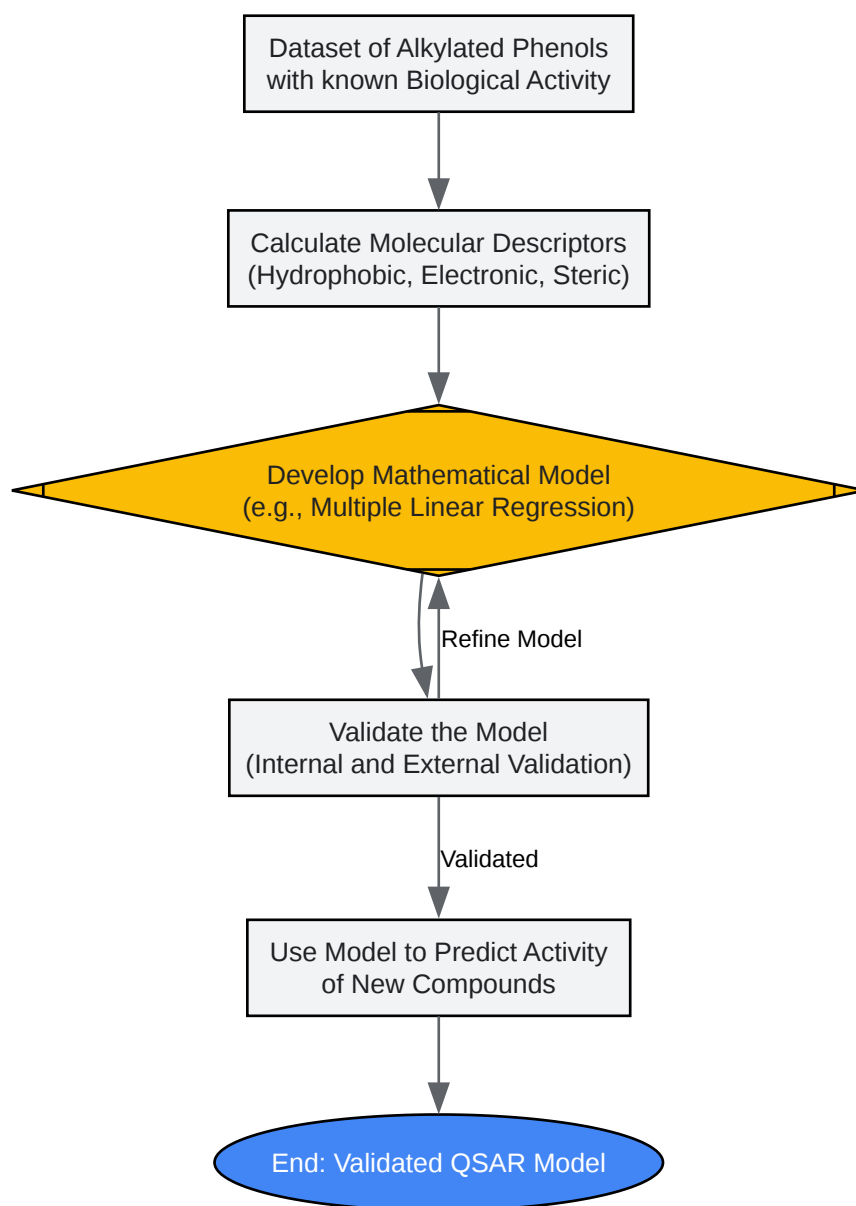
Dataset of Alkylated Phenols with known Biological Activity

Calculate Molecular Descriptors (Hydrophobic, Electronic, Steric)

Develop Mathematical Model (e.g., Multiple Linear Regression)

Refine Model

Validate the Model (Internal and External Validation)

Validated

Use Model to Predict Activity of New Compounds

End: Validated QSAR Model